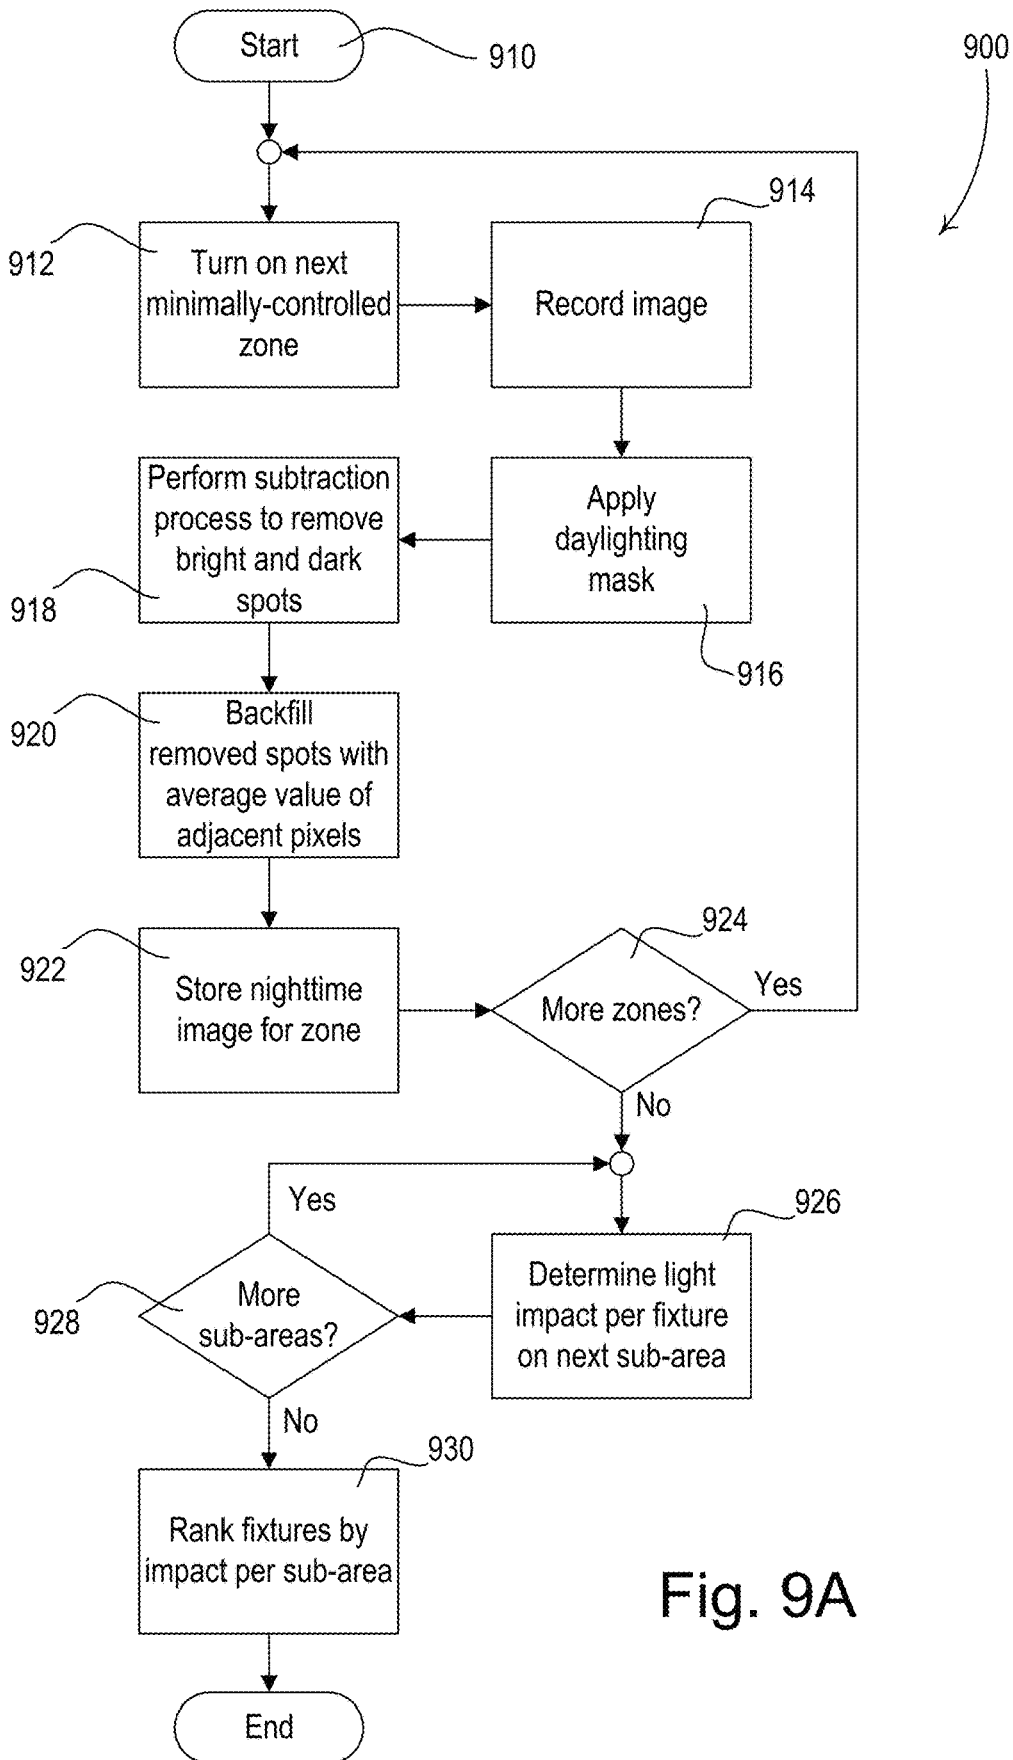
Start
910
900
914
912
Turn on next minimally-controlled zone
Record image
Perform subtraction process to remove bright and dark spots
Apply daylighting mask
918
916
920
Backfill removed spots with average value of adjacent pixels
924
922
Store nighttime image for zone
More zones?
Yes
No
Yes
926
928
More sub-areas?
Determine light impact per fixture on next sub-area
No
930
Rank fixtures by impact per sub-area
Fig. 9A
End